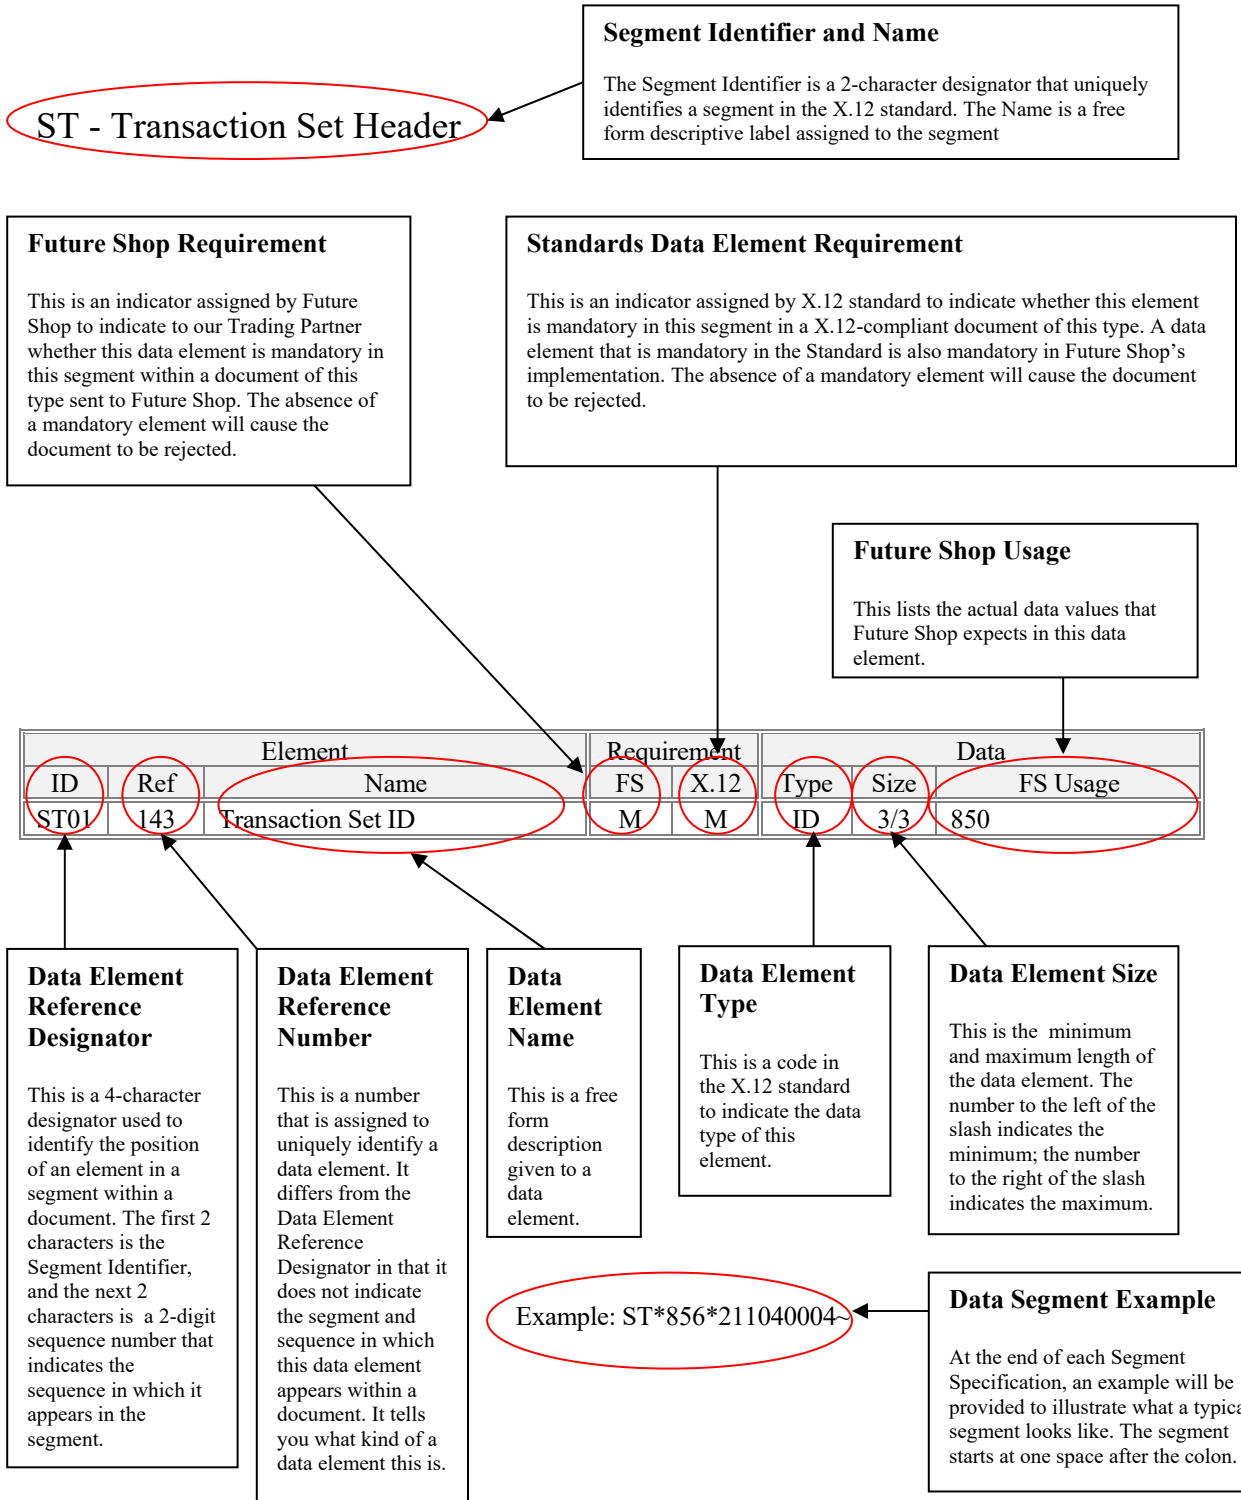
Segment Identifier and Name

The Segment Identifier is a 2-character designator that uniquely identifies a segment in the X.12 standard. The Name is a free form descriptive label assigned to the segment

ST - Transaction Set Header

Future Shop Requirement

This is an indicator assigned by Future Shop to indicate to our Trading Partner whether this data element is mandatory in this segment within a document of this type sent to Future Shop. The absence of a mandatory element will cause the document to be rejected.

Standards Data Element Requirement

This is an indicator assigned by X.12 standard to indicate whether this element is mandatory in this segment in a X.12-compliant document of this type. A data element that is mandatory in the Standard is also mandatory in Future Shop's implementation. The absence of a mandatory element will cause the document to be rejected.

Future Shop Usage

This lists the actual data values that Future Shop expects in this data element.

| Element | | | Requirement | | Data | | |
|---|---|---|---|---|---|---|---|
| ID | Ref | Name | FS | X.12 | Type | Size | FS Usage |
| ST01 | 143 | Transaction Set ID | M | M | ID | 3/3 | 850 |

Data Element Reference Designator

This is a 4-character designator used to identify the position of an element in a segment within a document. The first 2 characters is the Segment Identifier, and the next 2 characters is a 2-digit sequence number that indicates the sequence in which it appears in the segment.

Data Element Reference Number

This is a number that is assigned to uniquely identify a data element. It differs from the Data Element Reference Designator in that it does not indicate the segment and sequence in which this data element appears within a document. It tells you what kind of a data element this is.

Data Element Name

This is a free form description given to a data element.

Data Element Type

This is a code in the X.12 standard to indicate the data type of this element.

Data Element Size

This is the minimum and maximum length of the data element. The number to the left of the slash indicates the minimum; the number to the right of the slash indicates the maximum.

Example: ST*856*211040004~

Data Segment Example

At the end of each Segment Specification, an example will be provided to illustrate what a typica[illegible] segment looks like. The segment starts at one space after the colon.